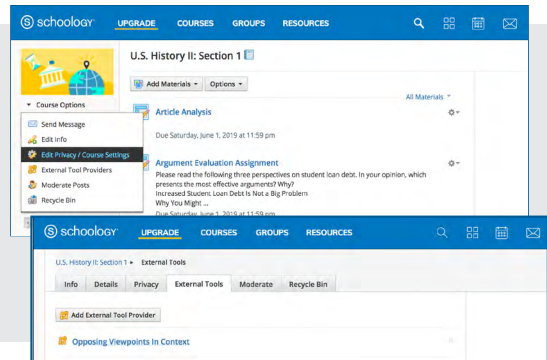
schoology UPGRADE COURSES GROUPS RESOURCES

U.S. History II: Section 1

Course Options

Send Message
Edit Info
Edit Privacy / Course Settings
External Tool Providers
Moderate Posts
Recycle Bin

Add Materials Options

All Materials

Article Analysis

Due Saturday, June 1, 2019 at 11:59 pm

Argument Evaluation Assignment

Please read the following three perspectives on student loan debt. In your opinion, which presents the most effective arguments? Why?
Increased Student Loan Debt Is Not a Big Problem
Why You Might ...

Due Saturday, June 1, 2019 at 11:59 pm

schoology UPGRADE COURSES GROUPS RESOURCES

U.S. History II: Section 1 ▸ External Tools

Info Details Privacy External Tools Moderate Recycle Bin

Add External Tool Provider

Opposing Viewpoints In Context